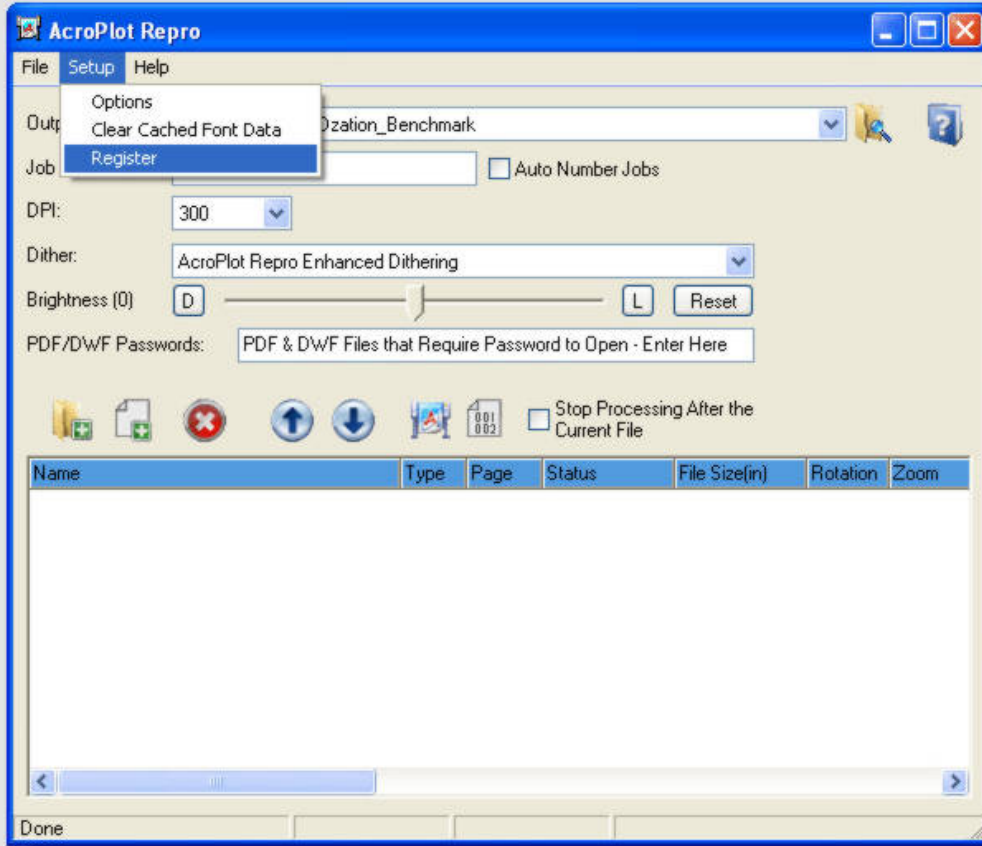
AcroPlot Repro

File Setup Help

Options
Clear Cached Font Data
Register

Outp Dzation_Benchmark

Job Auto Number Jobs

DPI: 300

Dither: AcroPlot Repro Enhanced Dithering

Brightness (0) D L Reset

PDF/DWF Passwords: PDF & DWF Files that Require Password to Open - Enter Here

Stop Processing After the Current File

| Name | Type | Page | Status | File Size(in) | Rotation | Zoom |
|---|---|---|---|---|---|---|

Done